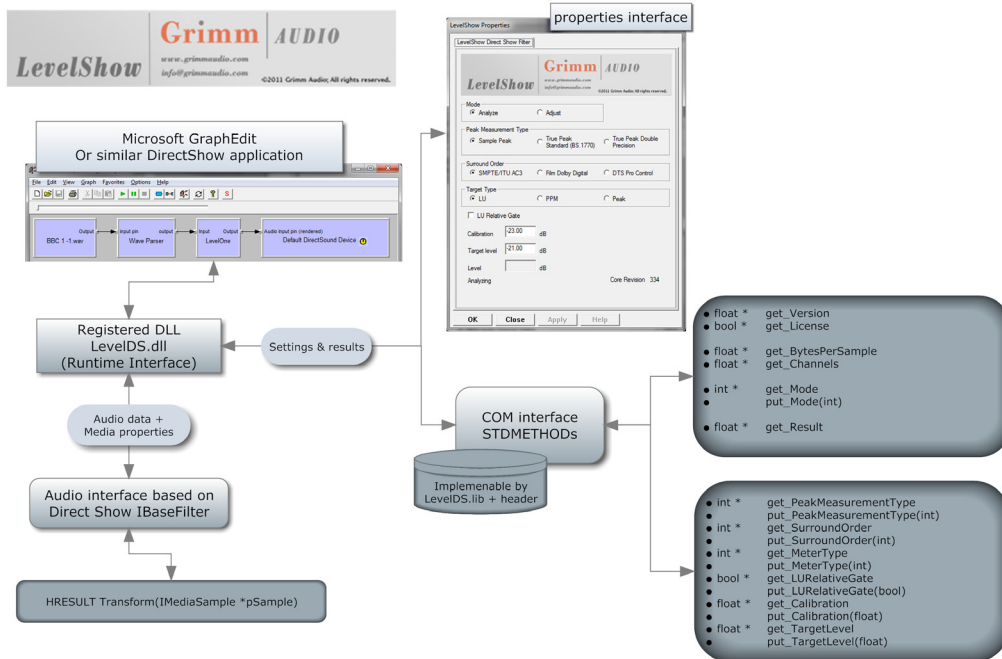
LevelShow Grimm AUDIO
www.grimmaudio.com
info@grimmaudio.com
©2011 Grimm Audio; All rights reserved.

Microsoft GraphEdit
Or similar DirectShow application

File Edit View Graph Favorites Options Help

BBC 1 -1.wav Output
Input pin output Wave Parser
Input Output LevelOne
Audio Input pin (rendered) Default DirectSound Device

Registered DLL
LevelDS.dll
(Runtime Interface)

Settings & results

Audio data +
Media properties

Audio interface based on
Direct Show IBaseFilter

HRESULT Transform(IMediaSample *pSample)

properties interface

LevelShow Properties
LevelShow Direct Show Filter
LevelShow Grimm AUDIO
www.grimmaudio.com
info@grimmaudio.com
©2011 Grimm Audio; All rights reserved.
Mode
Analyze
Adjust
Peak Measurement Type
Sample Peak
True Peak Standard (BS.1770)
True Peak Double Precision
Surround Order
SMPTE/ITU AC3
Film Dolby Digital
DTS Pro Control
Target Type
LU
PPM
Peak
LU Relative Gate
Calibration -23.00 dB
Target level -21.00 dB
Level dB
Analyzing
Core Revision 334
OK Close Apply Help

COM interface
STDMETHODs

Implemenable by
LevelDS.lib + header

float * get_Version
bool * get_License

float * get_BytesPerSample
float * get_Channels

int * get_Mode
put_Mode(int)

float * get_Result

int * get_PeakMeasurementType
put_PeakMeasurementType(int)
int * get_SurroundOrder
put_SurroundOrder(int)
int * get_MeterType
put_MeterType(int)
bool * get_LURelativeGate
put_LURelativeGate(bool)
float * get_Calibration
put_Calibration(float)
float * get_TargetLevel
put_TargetLevel(float)